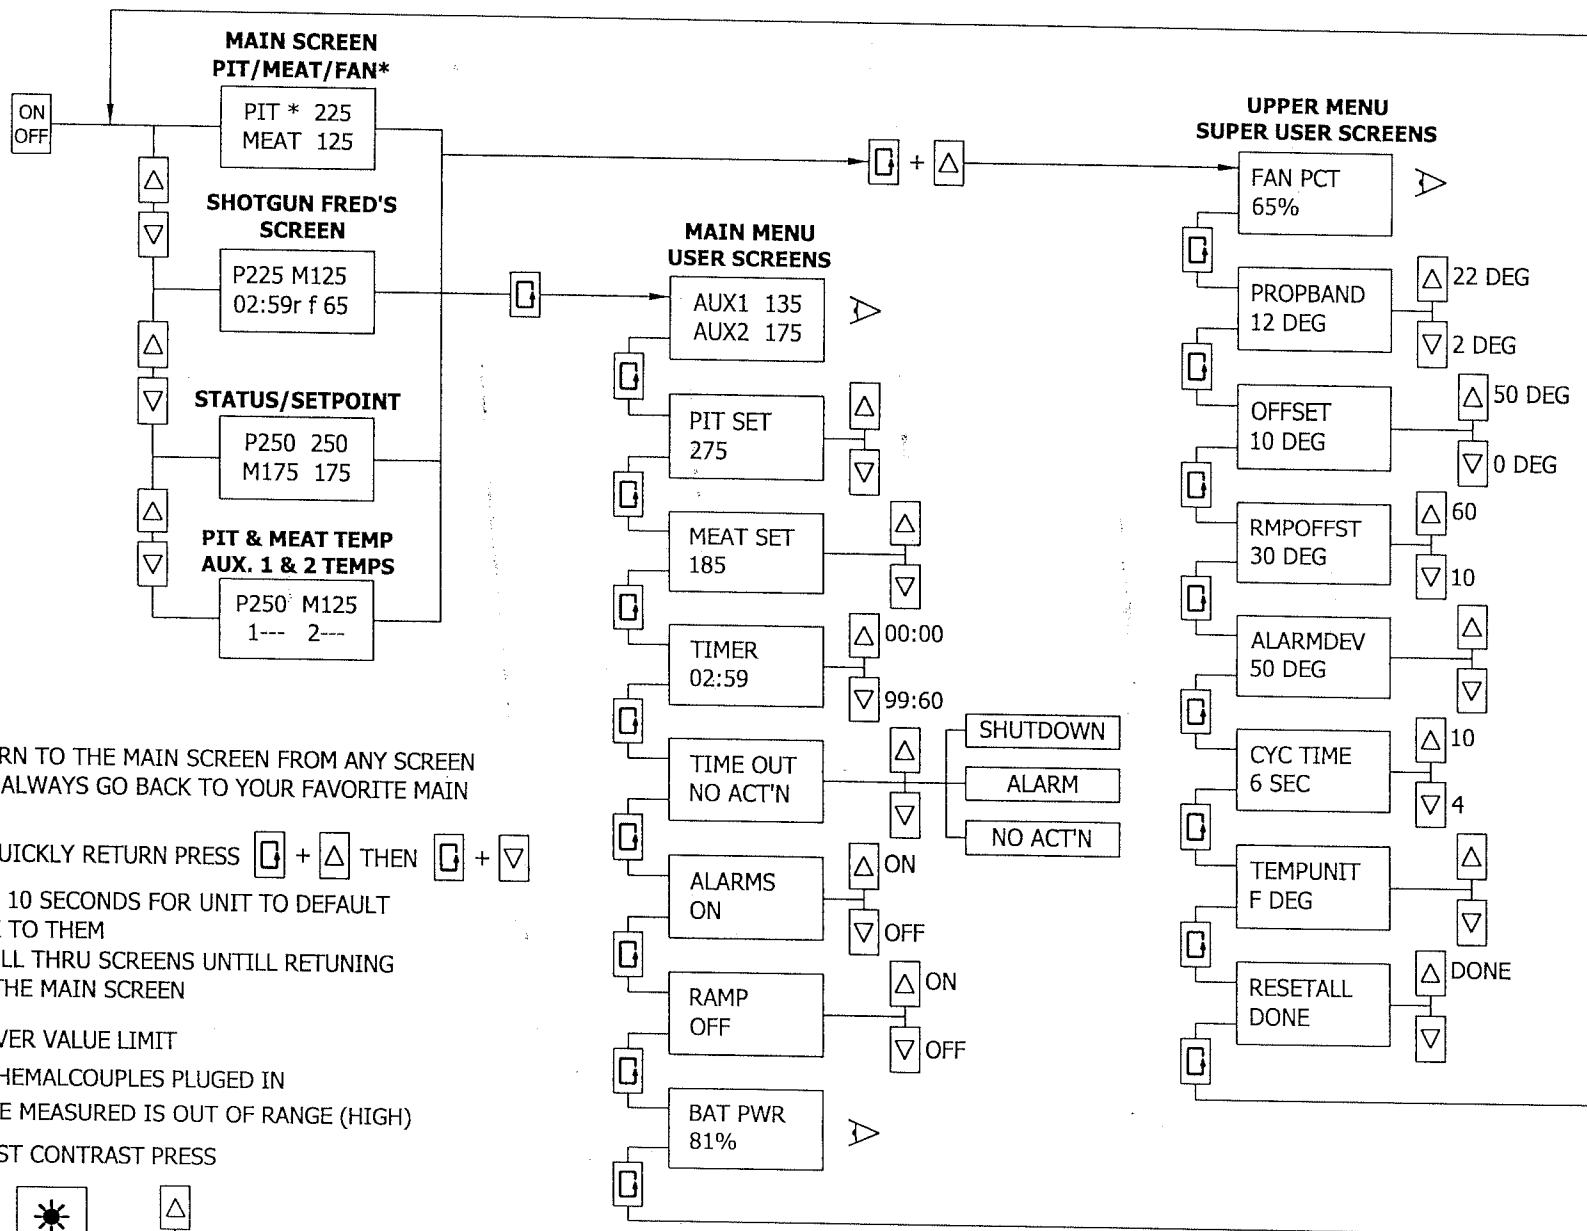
MAIN SCREEN
PIT/MEAT/FAN*

ON
OFF

PIT * 225
MEAT 125

SHOTGUN FRED'S SCREEN

P225 M125
02:59r f 65

STATUS/SETPOINT

P250 250
M175 175

PIT & MEAT TEMP
AUX. 1 & 2 TEMPS

P250 M125
1--- 2---

MAIN MENU
USER SCREENS

AUX1 135
AUX2 175

PIT SET
275

MEAT SET
185

TIMER
02:59

00:00

99:60

TIME OUT
NO ACT'N

SHUTDOWN

ALARM

NO ACT'N

ALARMS
ON

ON

OFF

RAMP
OFF

ON

OFF

BAT PWR
81%

UPPER MENU
SUPER USER SCREENS

FAN PCT
65%

PROPBAND
12 DEG

22 DEG

2 DEG

OFFSET
10 DEG

50 DEG

0 DEG

RMPOFFST
30 DEG

60

10

ALARMDEV
50 DEG

CYC TIME
6 SEC

10

4

TEMPUNIT
F DEG

RESETALL
DONE

DONE

+

RN TO THE MAIN SCREEN FROM ANY SCREEN
ALWAYS GO BACK TO YOUR FAVORITE MAIN

UICKLY RETURN PRESS + THEN +

10 SECONDS FOR UNIT TO DEFAULT
TO THEM
LL THRU SCREENS UNTILL RETUNING
THE MAIN SCREEN

VER VALUE LIMIT
HEMALCOUPLES PLUGED IN
E MEASURED IS OUT OF RANGE (HIGH)
ST CONTRAST PRESS